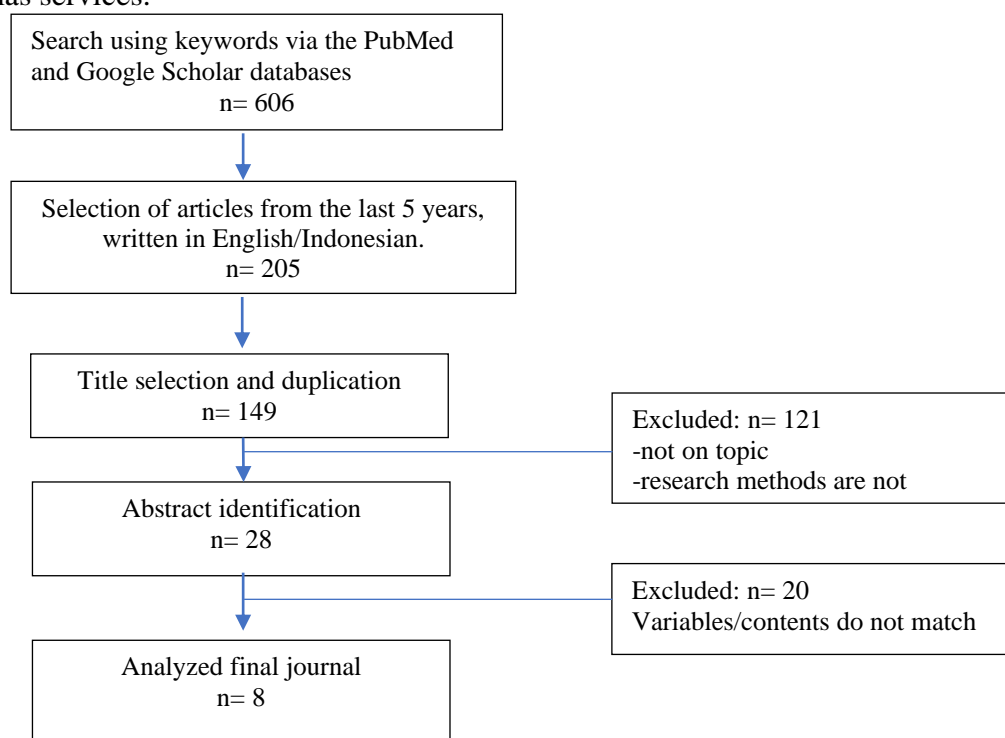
has services.

Search using keywords via the PubMed and Google Scholar databases
n= 606

Selection of articles from the last 5 years, written in English/Indonesian.
n= 205

Title selection and duplication
n= 149

Excluded: n= 121
-not on topic
-research methods are not

Abstract identification
n= 28

Excluded: n= 20
Variables/contents do not match

Analyzed final journal
n= 8